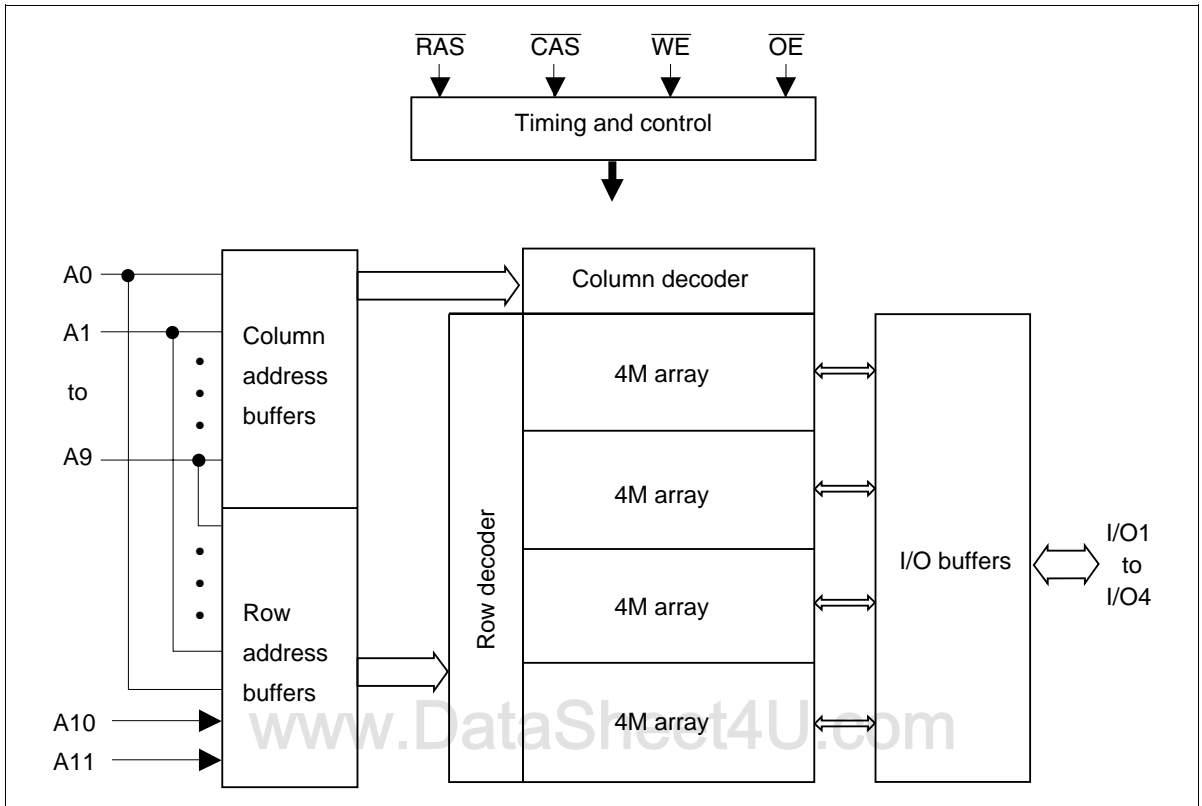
$\overline{RAS}$ $\overline{CAS}$ $\overline{WE}$ $\overline{OE}$

Timing and control

A0

A1

to

A9

A10

A11

Column address buffers

Row address buffers

Column decoder

Row decoder

4M array

4M array

4M array

4M array

I/O buffers

I/O1 to I/O4

www.DataSheet4U.com